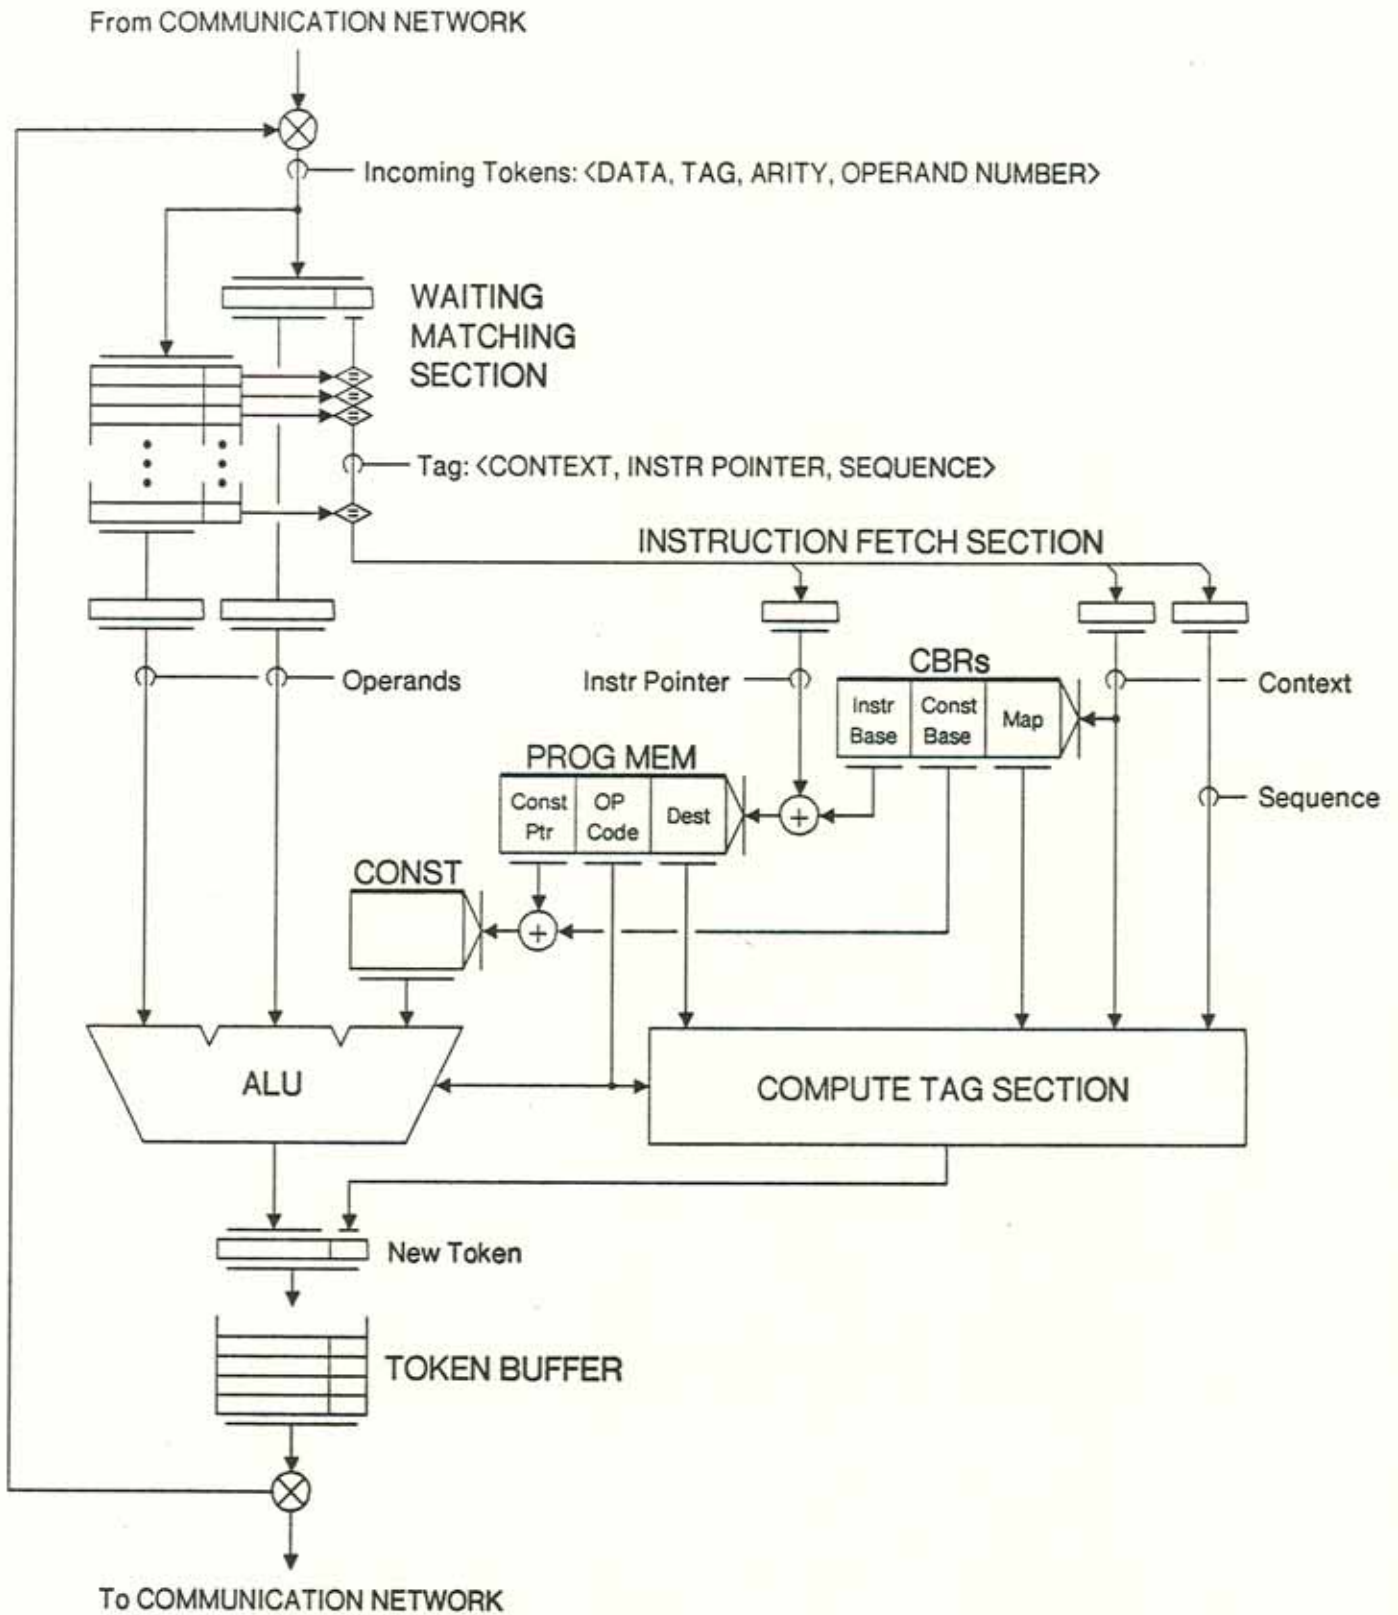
From COMMUNICATION NETWORK

Incoming Tokens: <DATA, TAG, ARITY, OPERAND NUMBER>

WAITING MATCHING SECTION

=
=
=
=

Tag: <CONTEXT, INSTR POINTER, SEQUENCE>

INSTRUCTION FETCH SECTION

Operands

Instr Pointer

CBRs

Instr Base

Const Base

Map

Context

Sequence

PROG MEM

Const Ptr

OP Code

Dest

CONST

ALU

COMPUTE TAG SECTION

New Token

TOKEN BUFFER

To COMMUNICATION NETWORK